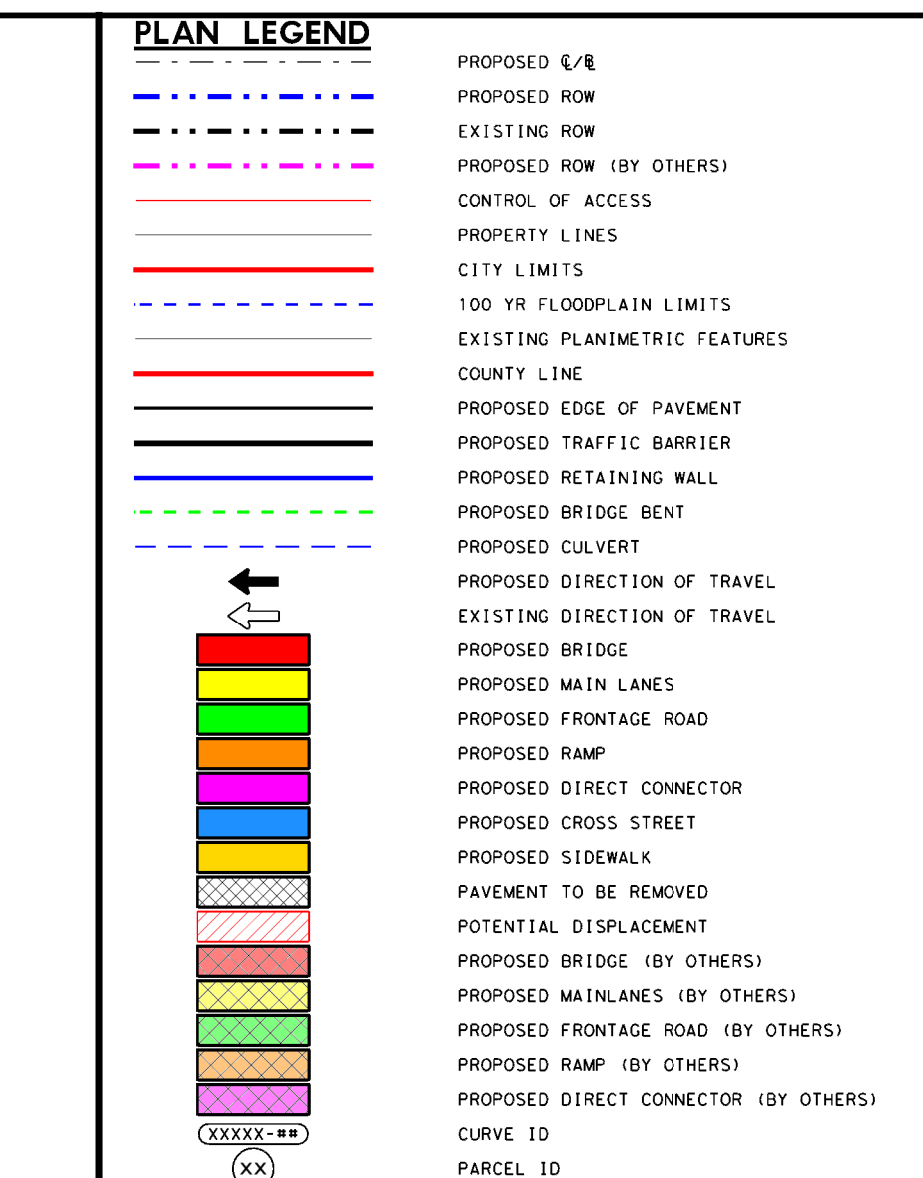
PLAN LEGEND

PROPOSED ℄/℞

PROPOSED ROW

EXISTING ROW

PROPOSED ROW (BY OTHERS)

CONTROL OF ACCESS

PROPERTY LINES

CITY LIMITS

100 YR FLOODPLAIN LIMITS

EXISTING PLANIMETRIC FEATURES

COUNTY LINE

PROPOSED EDGE OF PAVEMENT

PROPOSED TRAFFIC BARRIER

PROPOSED RETAINING WALL

PROPOSED BRIDGE BENT

PROPOSED CULVERT

PROPOSED DIRECTION OF TRAVEL

EXISTING DIRECTION OF TRAVEL

PROPOSED BRIDGE

PROPOSED MAIN LANES

PROPOSED FRONTAGE ROAD

PROPOSED RAMP

PROPOSED DIRECT CONNECTOR

PROPOSED CROSS STREET

PROPOSED SIDEWALK

PAVEMENT TO BE REMOVED

POTENTIAL DISPLACEMENT

PROPOSED BRIDGE (BY OTHERS)

PROPOSED MAINLANES (BY OTHERS)

PROPOSED FRONTAGE ROAD (BY OTHERS)

PROPOSED RAMP (BY OTHERS)

PROPOSED DIRECT CONNECTOR (BY OTHERS)

XXXXX-## CURVE ID

XX PARCEL ID